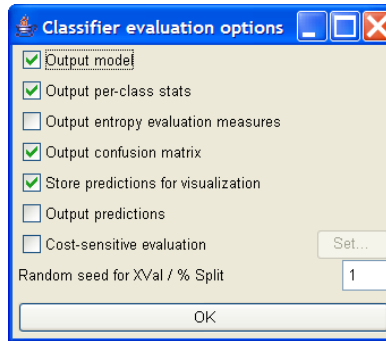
Classifier evaluation options

Output model

Output per-class stats

Output entropy evaluation measures

Output confusion matrix

Store predictions for visualization

Output predictions

Cost-sensitive evaluation

Set...

Random seed for XVal / % Split

1

OK